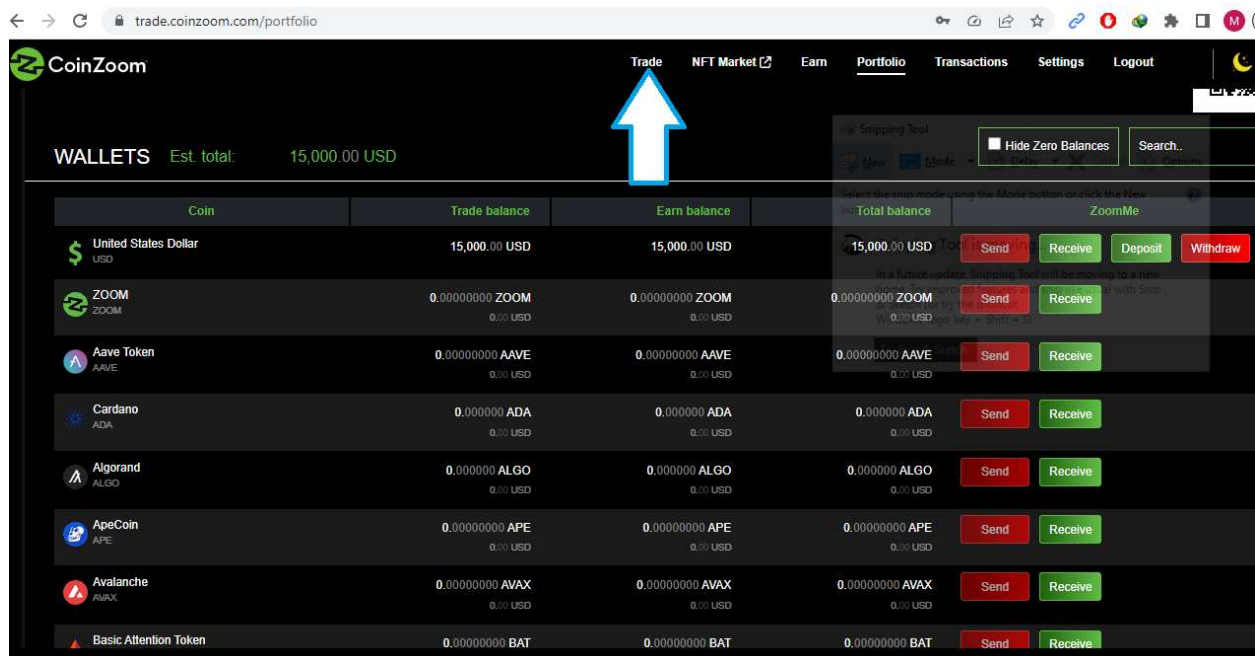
trade.coinzoom.com/portfolio

CoinZoom

Trade NFT Market Earn Portfolio Transactions Settings Logout

WALLETS Est. total: 15,000.00 USD

Hide Zero Balances Search..

Snipping Tool
New Mode Delay Options
Select the snip mode using the Mode button or click the New button.
Snipping Tool is moving...
In a future update, Snipping Tool will be moving to a new home. Try improved features and snip like usual with Snip & Sketch (or try the shortcut Windows logo key + Shift + S).

| Coin | Trade balance | Earn balance | Total balance | ZoomMe |
|---|---|---|---|---|
| United States Dollar USD | 15,000.00 USD | 15,000.00 USD | 15,000.00 USD | Send Receive Deposit Withdraw |
| ZOOM ZOOM | 0.00000000 ZOOM 0.00 USD | 0.00000000 ZOOM 0.00 USD | 0.00000000 ZOOM 0.00 USD | Send Receive |
| Aave Token AAVE | 0.00000000 AAVE 0.00 USD | 0.00000000 AAVE 0.00 USD | 0.00000000 AAVE 0.00 USD | Send Receive |
| Cardano ADA | 0.000000 ADA 0.00 USD | 0.000000 ADA 0.00 USD | 0.000000 ADA 0.00 USD | Send Receive |
| Algorand ALGO | 0.000000 ALGO 0.00 USD | 0.000000 ALGO 0.00 USD | 0.000000 ALGO 0.00 USD | Send Receive |
| ApeCoin APE | 0.00000000 APE 0.00 USD | 0.00000000 APE 0.00 USD | 0.00000000 APE 0.00 USD | Send Receive |
| Avalanche AVAX | 0.00000000 AVAX 0.00 USD | 0.00000000 AVAX 0.00 USD | 0.00000000 AVAX 0.00 USD | Send Receive |
| Basic Attention Token | 0.00000000 BAT | 0.00000000 BAT | 0.00000000 BAT | Send Receive |